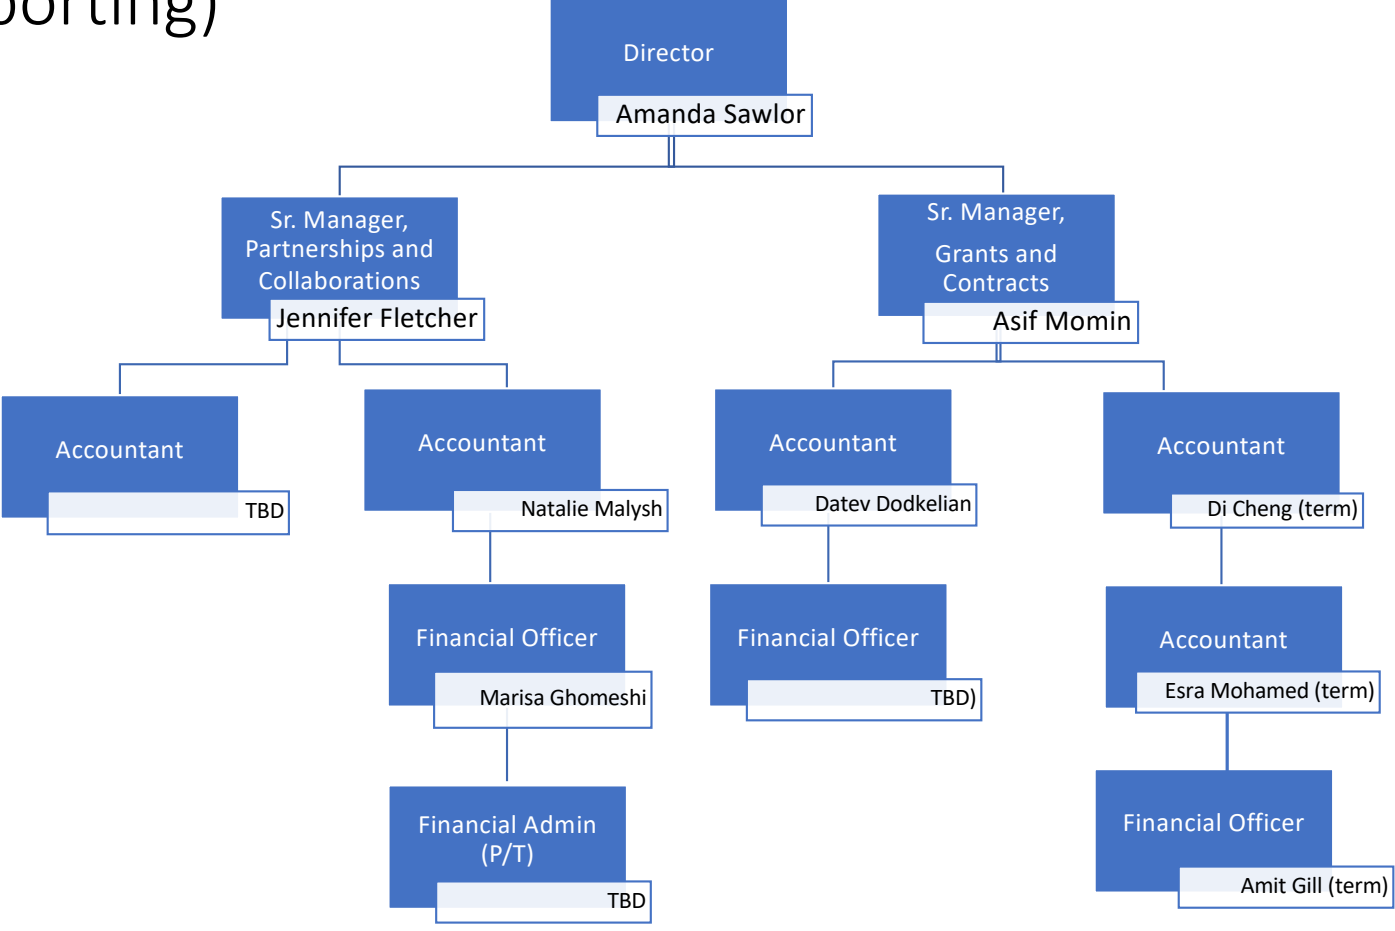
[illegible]orting)

Director
Amanda Sawlor

Sr. Manager, Partnerships and Collaborations
Jennifer Fletcher

Sr. Manager, Grants and Contracts
Asif Momin

Accountant
TBD

Accountant
Natalie Malysh

Accountant
Datev Dodkelian

Accountant
Di Cheng (term)

Financial Officer
Marisa Ghomeshi

Financial Officer
TBD)

Accountant
Esra Mohamed (term)

Financial Admin (P/T)
TBD

Financial Officer
Amit Gill (term)